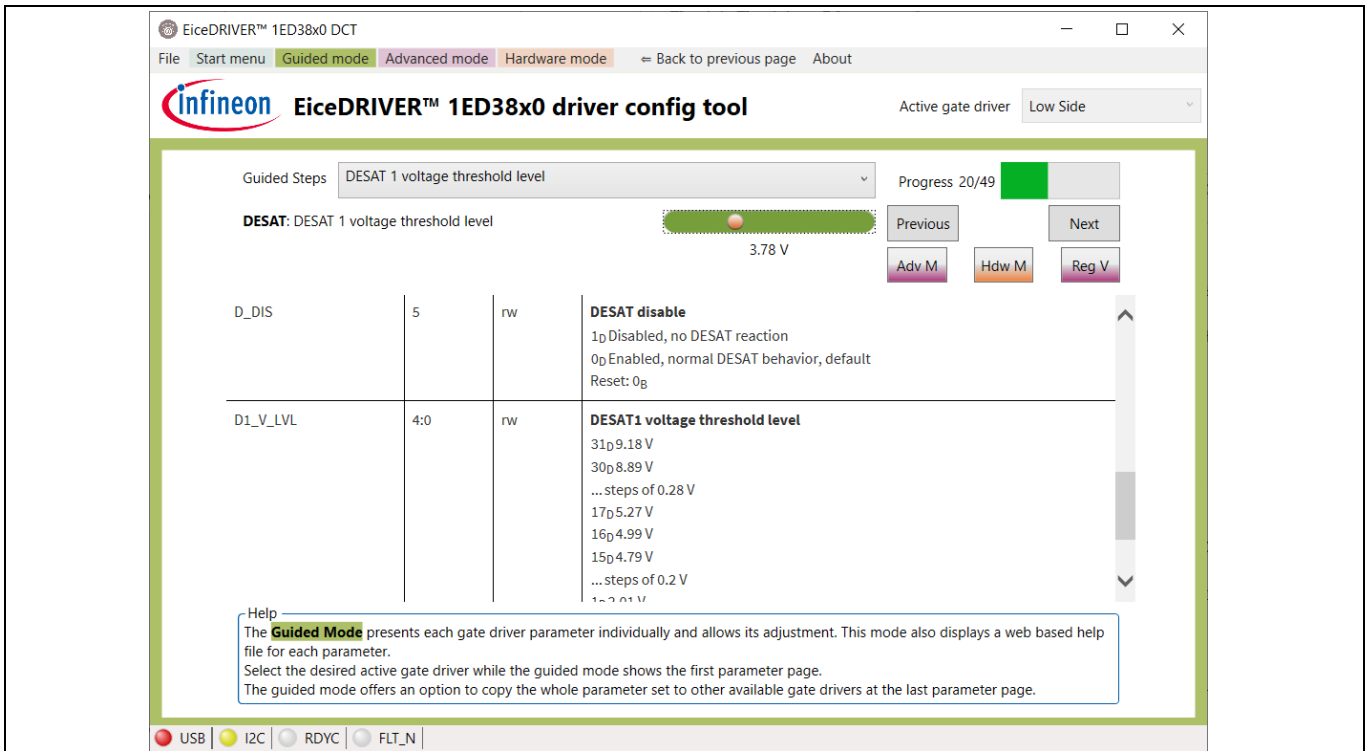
EiceDRIVER™ 1ED38x0 DCT

File Start menu Guided mode Advanced mode Hardware mode ⇐ Back to previous page About

infineon EiceDRIVER™ 1ED38x0 driver config tool

Active gate driver Low Side

Guided Steps DESAT 1 voltage threshold level

Progress 20/49

**DESAT**: DESAT 1 voltage threshold level

3.78 V

Previous Next

Adv M Hdw M Reg V

| D_DIS | 5 | rw | **DESAT disable** $1_D$ Disabled, no DESAT reaction $0_D$ Enabled, normal DESAT behavior, default Reset: $0_B$ |
|---|---|---|---|
| D1_V_LVL | 4:0 | rw | **DESAT1 voltage threshold level** $31_D$ 9.18 V $30_D$ 8.89 V ... steps of 0.28 V $17_D$ 5.27 V $16_D$ 4.99 V $15_D$ 4.79 V ... steps of 0.2 V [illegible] |

Help
The **Guided Mode** presents each gate driver parameter individually and allows its adjustment. This mode also displays a web based help file for each parameter.
Select the desired active gate driver while the guided mode shows the first parameter page.
The guided mode offers an option to copy the whole parameter set to other available gate drivers at the last parameter page.

USB I2C RDYC FLT_N